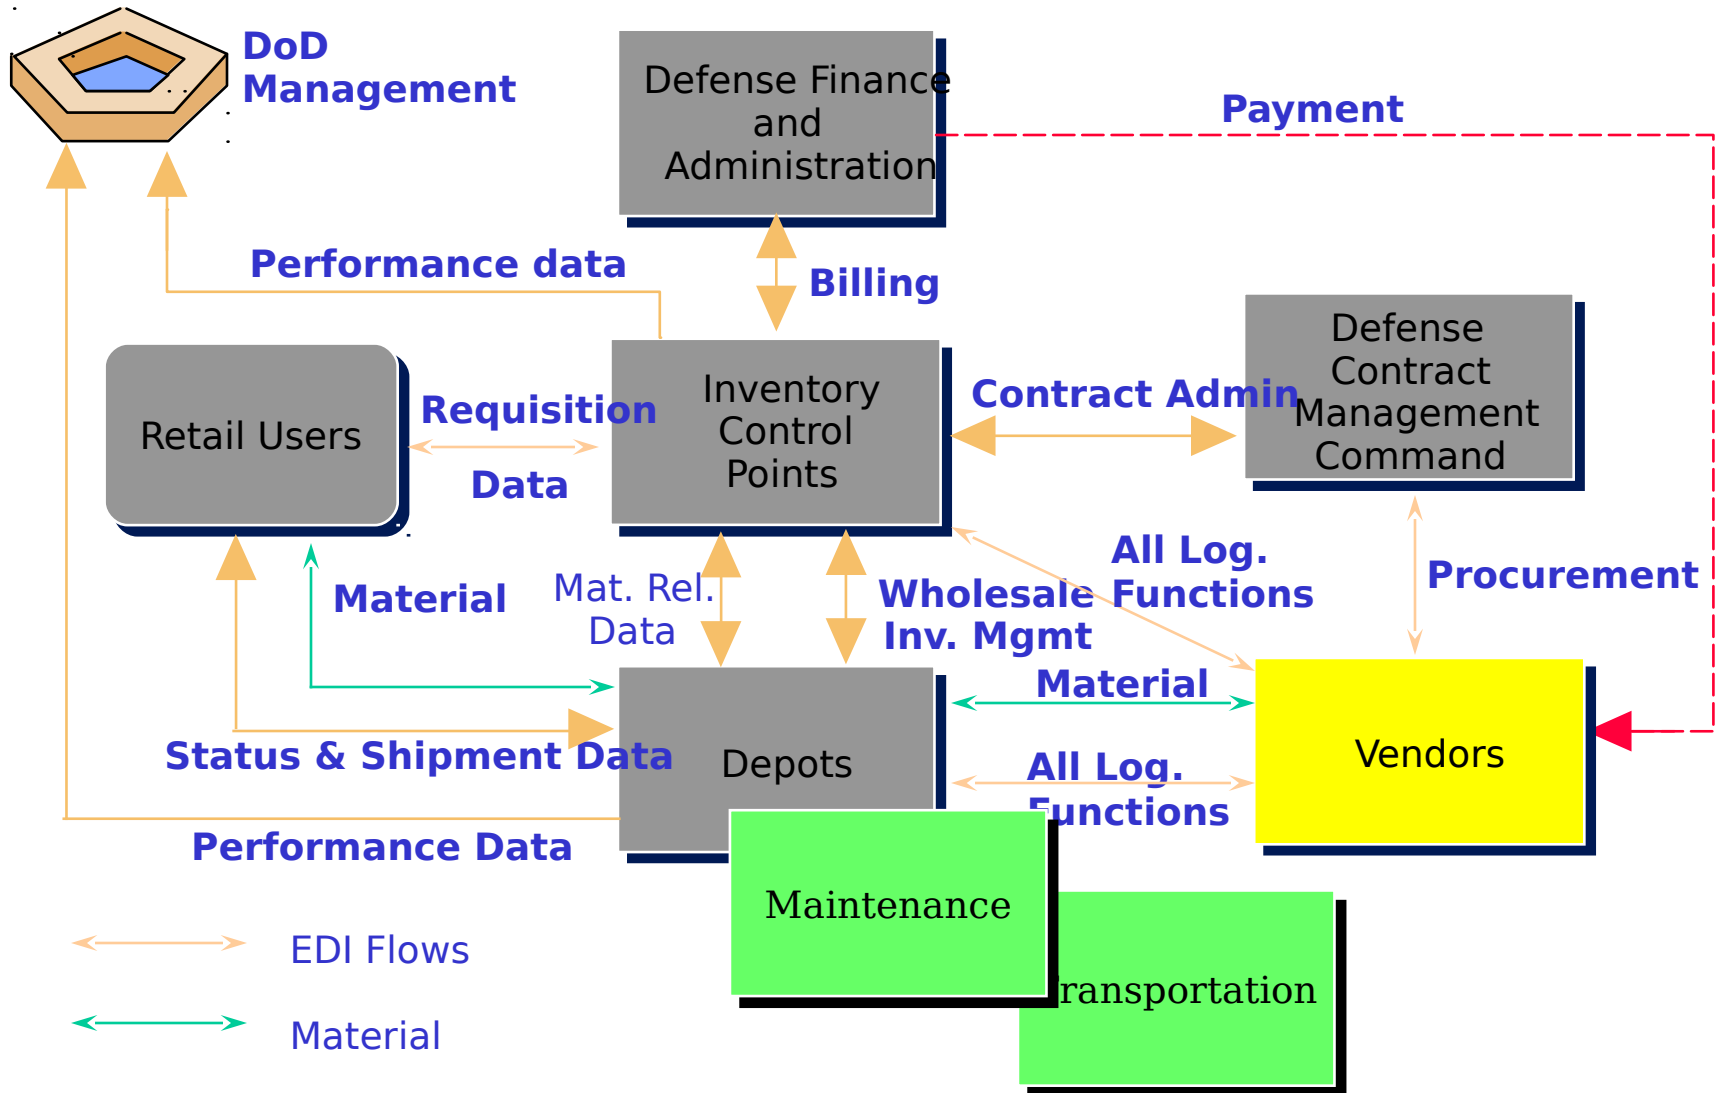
DoD Management

Defense Finance and Administration

Payment

Performance data

Billing

Retail Users

Requisition

Data

Inventory Control Points

Contract Admin

Defense Contract Management Command

All Log. Functions

Procurement

Material

Mat. Rel. Data

Wholesale Inv. Mgmt

Material

Vendors

Status & Shipment Data

Depots

All Log. Functions

Performance Data

Maintenance

ransportation

EDI Flows

Material